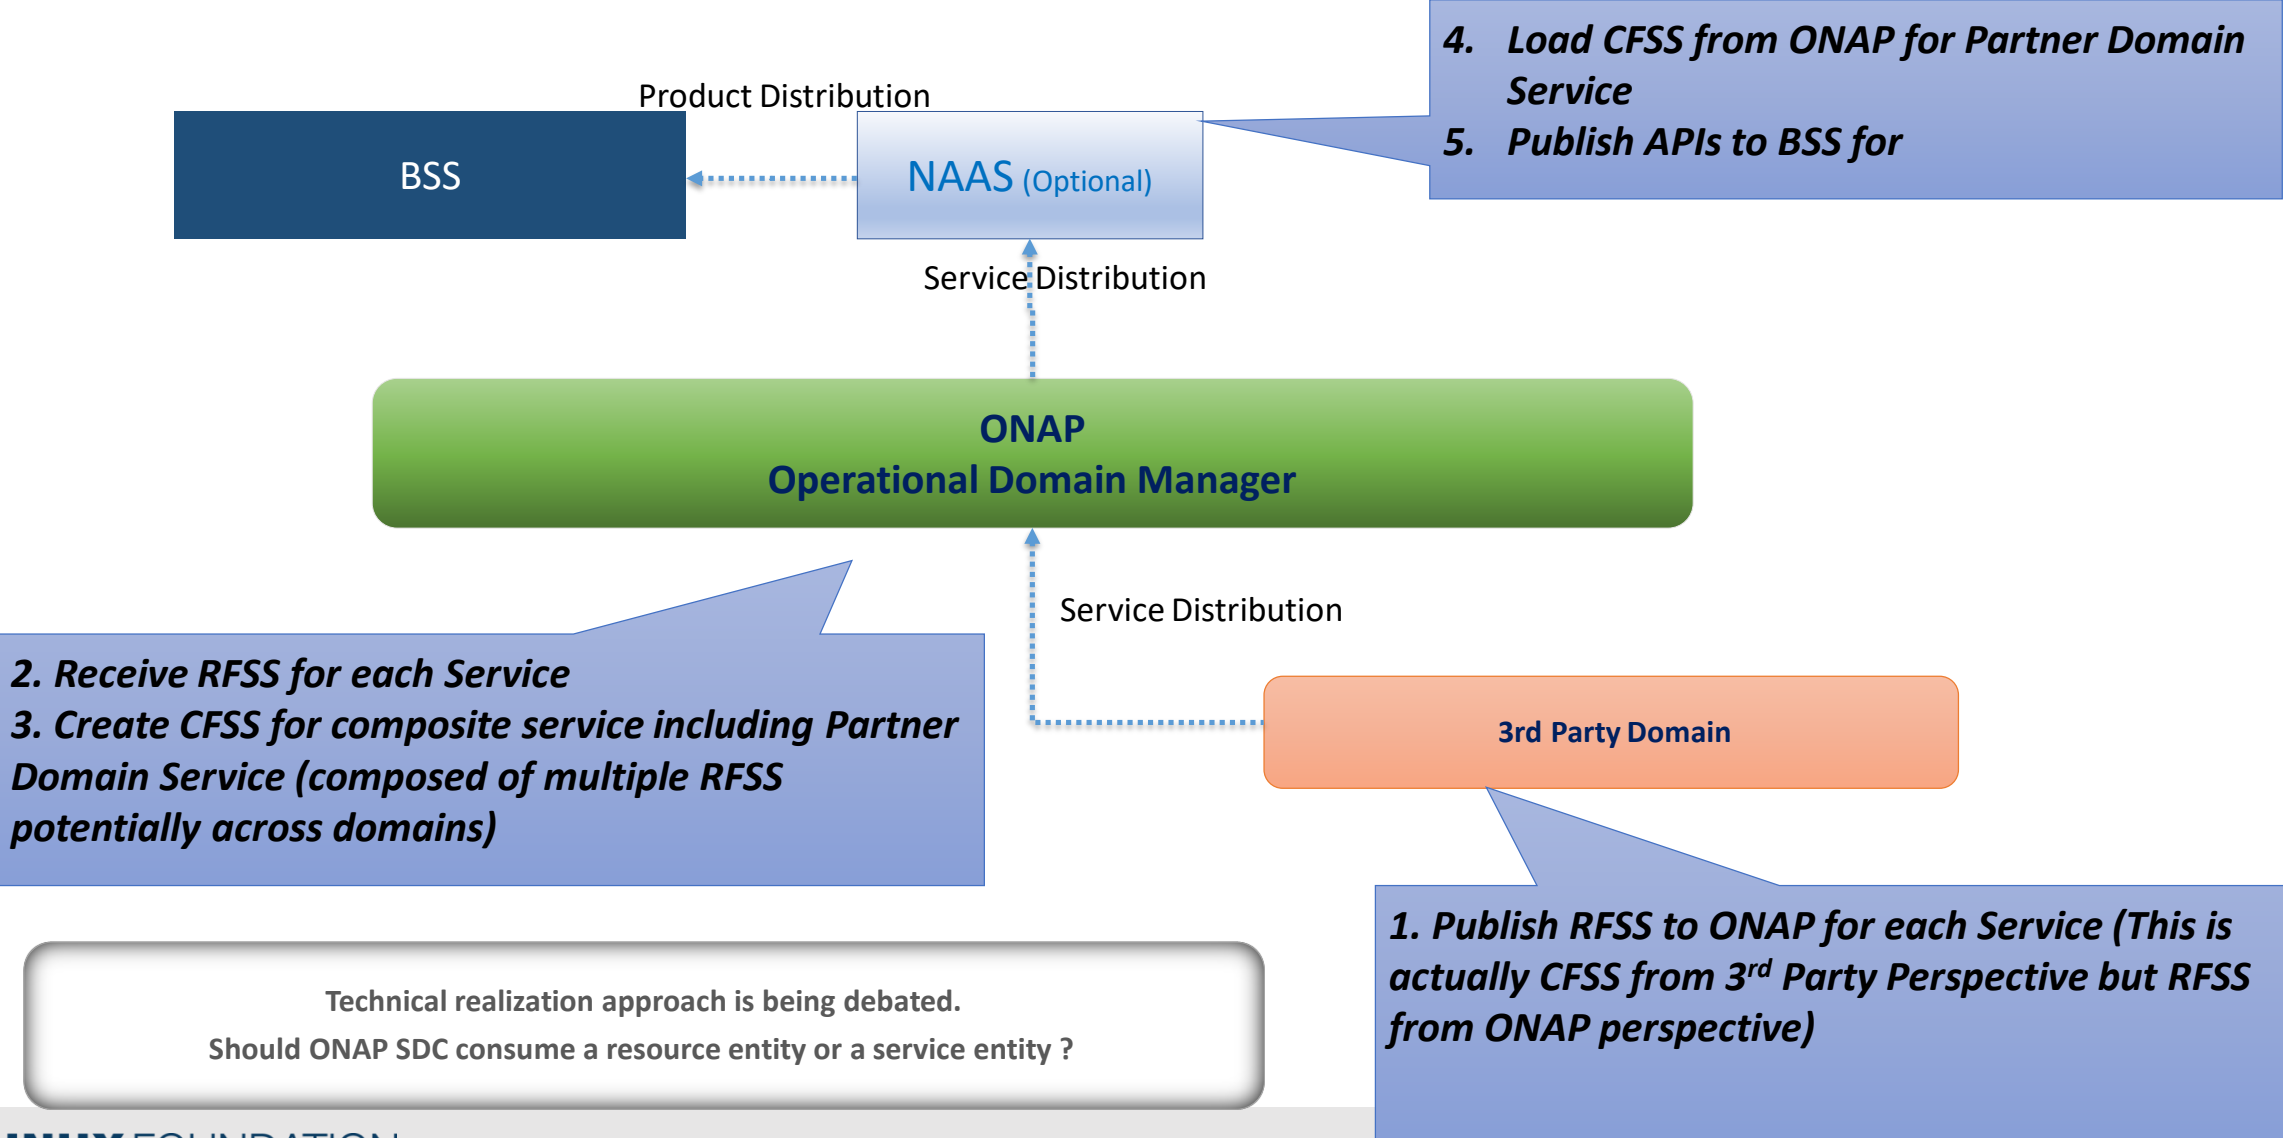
4. Load CFSS from ONAP for Partner Domain Service
5. Publish APIs to BSS for

Product Distribution

BSS

NAAS (Optional)

Service Distribution

ONAP
Operational Domain Manager

Service Distribution

2. Receive RFSS for each Service
3. Create CFSS for composite service including Partner Domain Service (composed of multiple RFSS potentially across domains)

3rd Party Domain

1. Publish RFSS to ONAP for each Service (This is actually CFSS from 3$^{rd}$ Party Perspective but RFSS from ONAP perspective)

Technical realization approach is being debated.
Should ONAP SDC consume a resource entity or a service entity ?

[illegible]